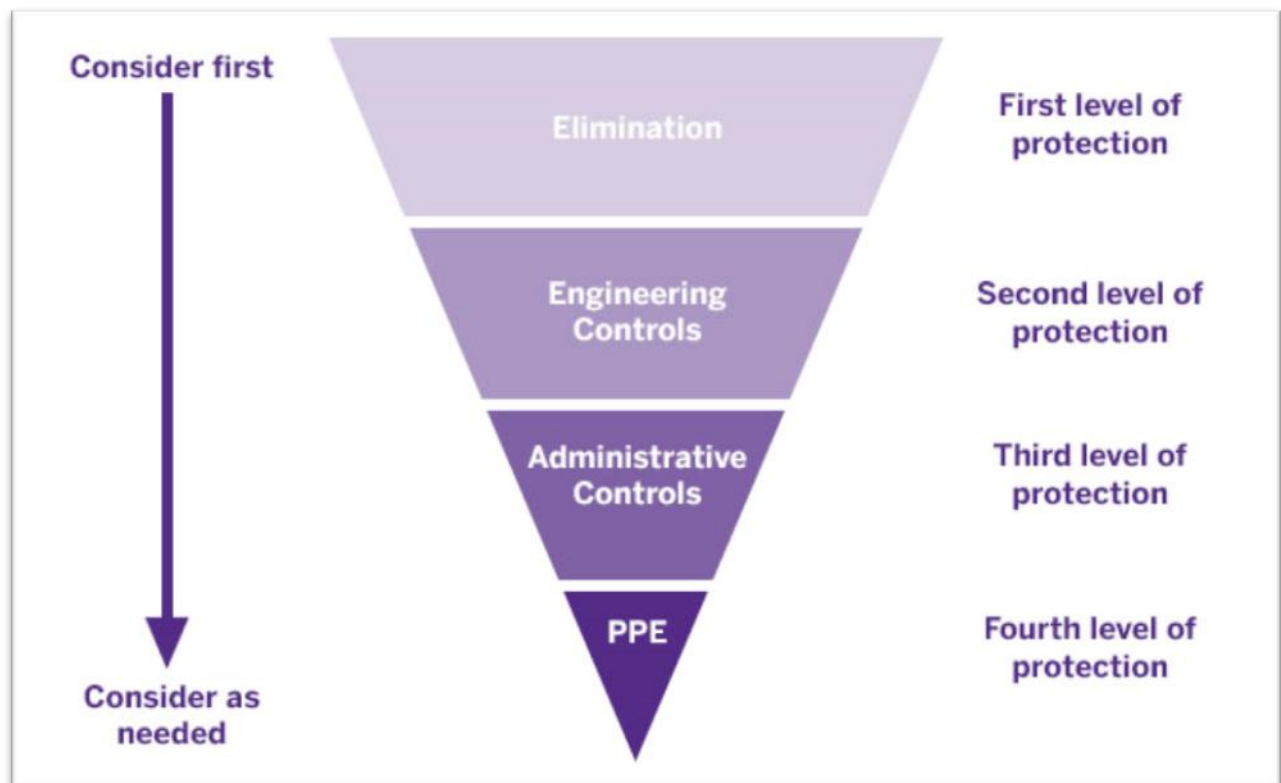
Consider first

Elimination

First level of protection

Engineering Controls

Second level of protection

Administrative Controls

Third level of protection

PPE

Fourth level of protection

Consider as needed